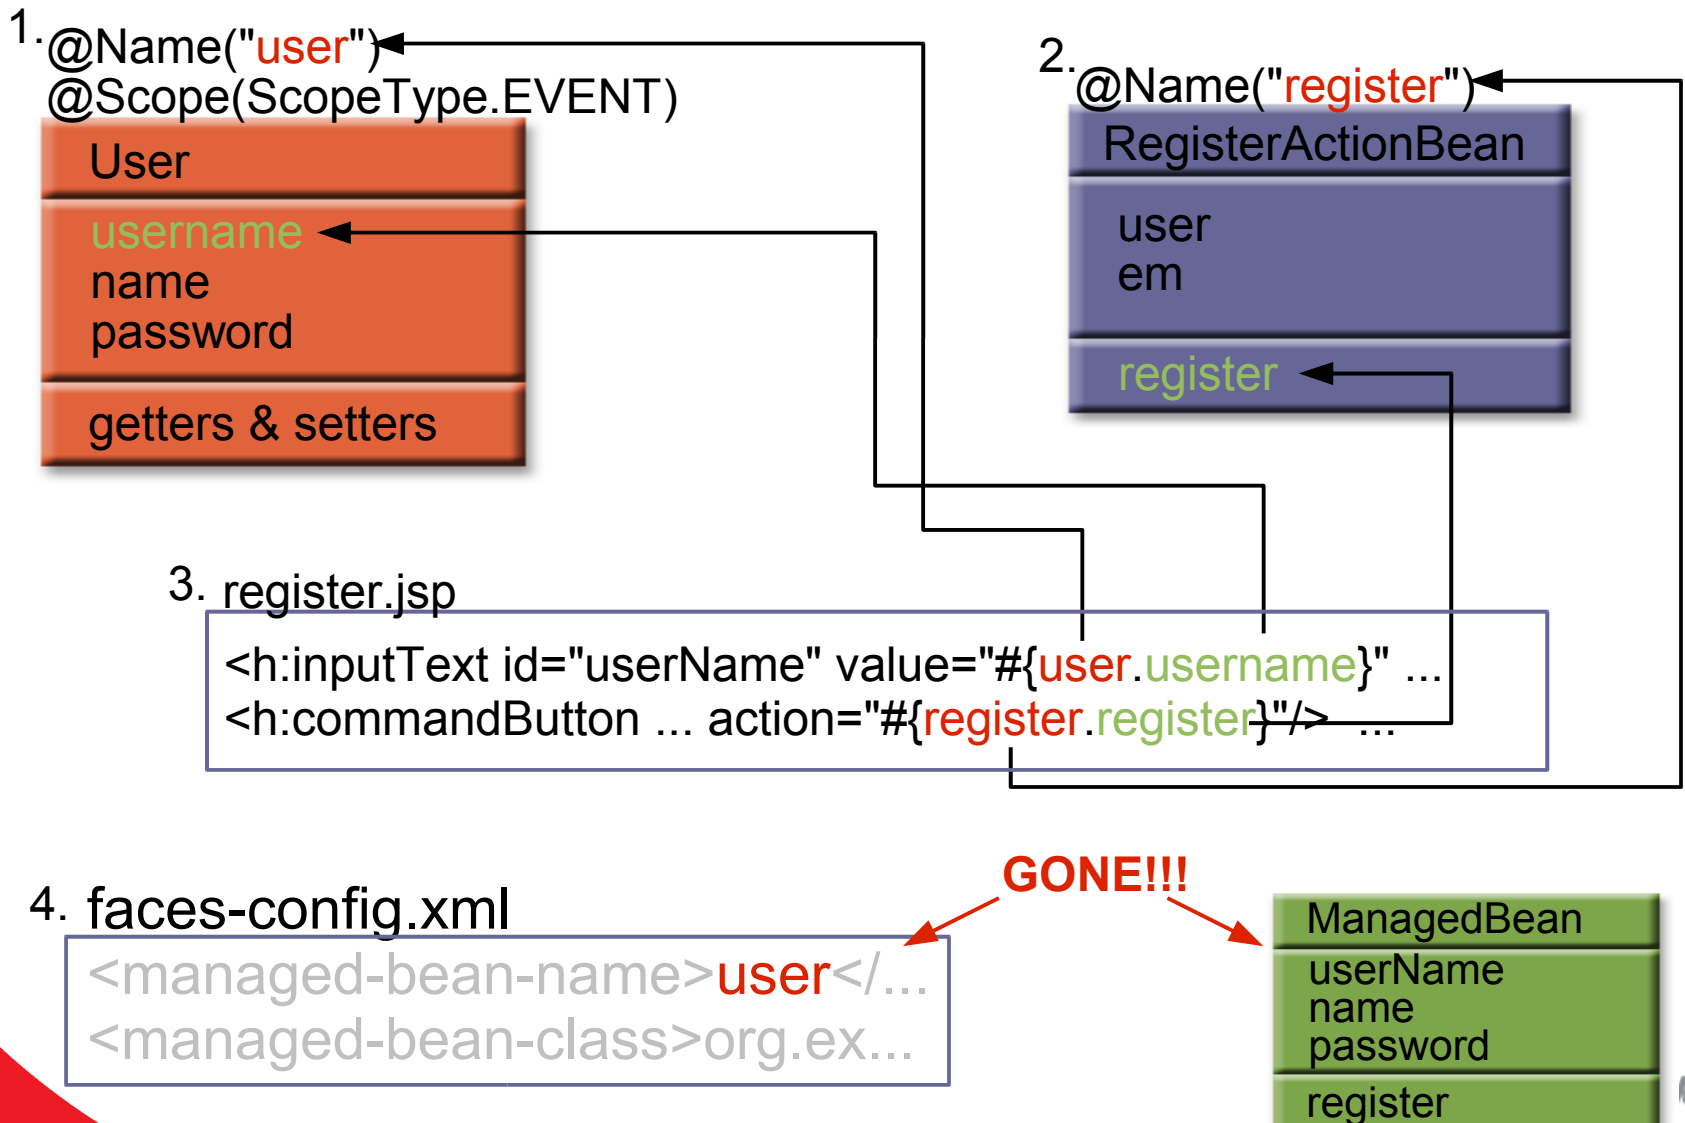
1. @Name("user")
@Scope(ScopeType.EVENT)

User

username
name
password

getters & setters

2. @Name("register")

RegisterActionBean

user
em

register

3. register.jsp

<h:inputText id="userName" value="#{user.username}" ...
<h:commandButton ... action="#{register.register}"/> ...

GONE!!!

4. faces-config.xml

<managed-bean-name>user</...
<managed-bean-class>org.ex...

ManagedBean

userName
name
password

register